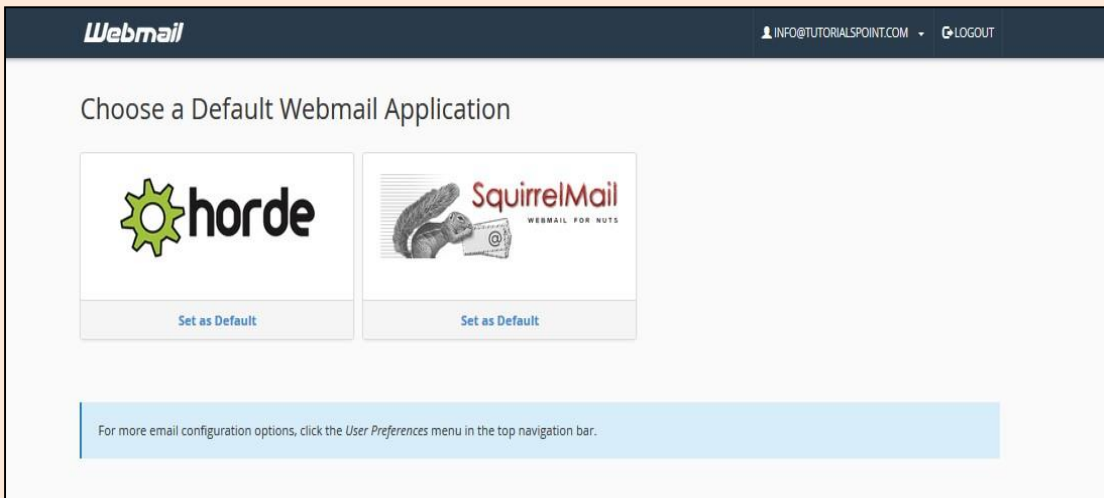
Webmail

INFO@TUTORIALSPOINT.COM LOGOUT

Choose a Default Webmail Application

horde

Set as Default

SquirrelMail
WEBMAIL FOR NUTS

Set as Default

For more email configuration options, click the User Preferences menu in the top navigation bar.